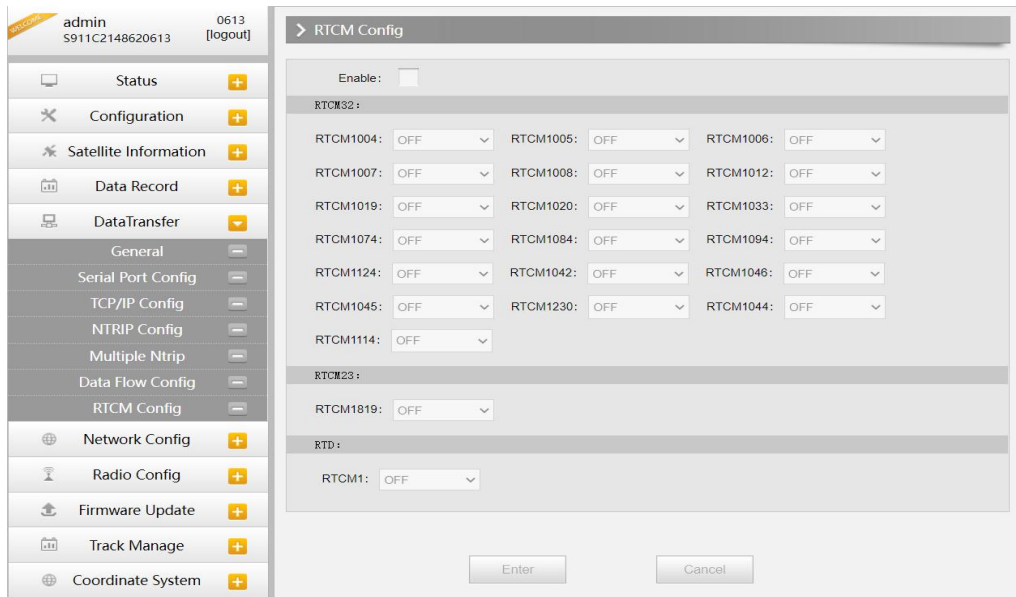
WELCOME
admin
S911C2148620613
0613
[logout]

Status
Configuration
Satellite Information
Data Record
DataTransfer
General
Serial Port Config
TCP/IP Config
NTRIP Config
Multiple Ntrip
Data Flow Config
RTCM Config
Network Config
Radio Config
Firmware Update
Track Manage
Coordinate System

> RTCM Config

Enable:

RTCM32:

RTCM1004: OFF RTCM1005: OFF RTCM1006: OFF
RTCM1007: OFF RTCM1008: OFF RTCM1012: OFF
RTCM1019: OFF RTCM1020: OFF RTCM1033: OFF
RTCM1074: OFF RTCM1084: OFF RTCM1094: OFF
RTCM1124: OFF RTCM1042: OFF RTCM1046: OFF
RTCM1045: OFF RTCM1230: OFF RTCM1044: OFF
RTCM1114: OFF

RTCM23:

RTCM1819: OFF

RTD:

RTCM1: OFF

Enter Cancel